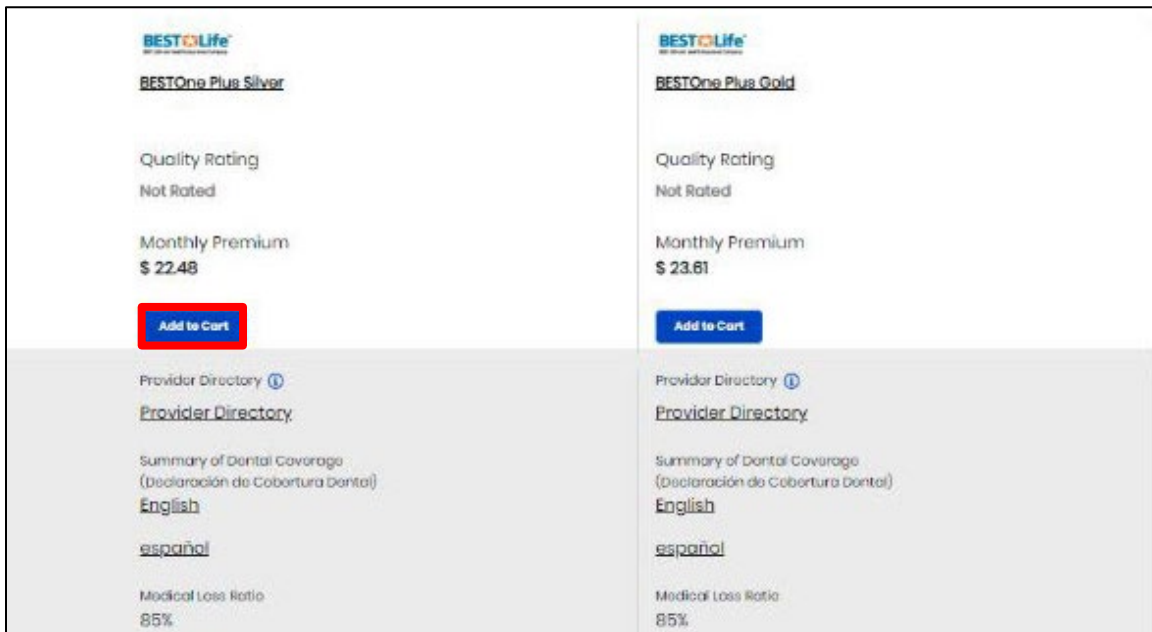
BEST Life

BESTOne Plus Silver

Quality Rating
Not Rated

Monthly Premium
$ 22.48

Add to Cart

Provider Directory

Provider Directory

Summary of Dental Coverage
(Declaración de Cobertura Dental)

English

español

Medical Loss Ratio
85%

BEST Life

BESTOne Plus Gold

Quality Rating
Not Rated

Monthly Premium
$ 23.61

Add to Cart

Provider Directory

Provider Directory

Summary of Dental Coverage
(Declaración de Cobertura Dental)

English

español

Medical Loss Ratio
85%